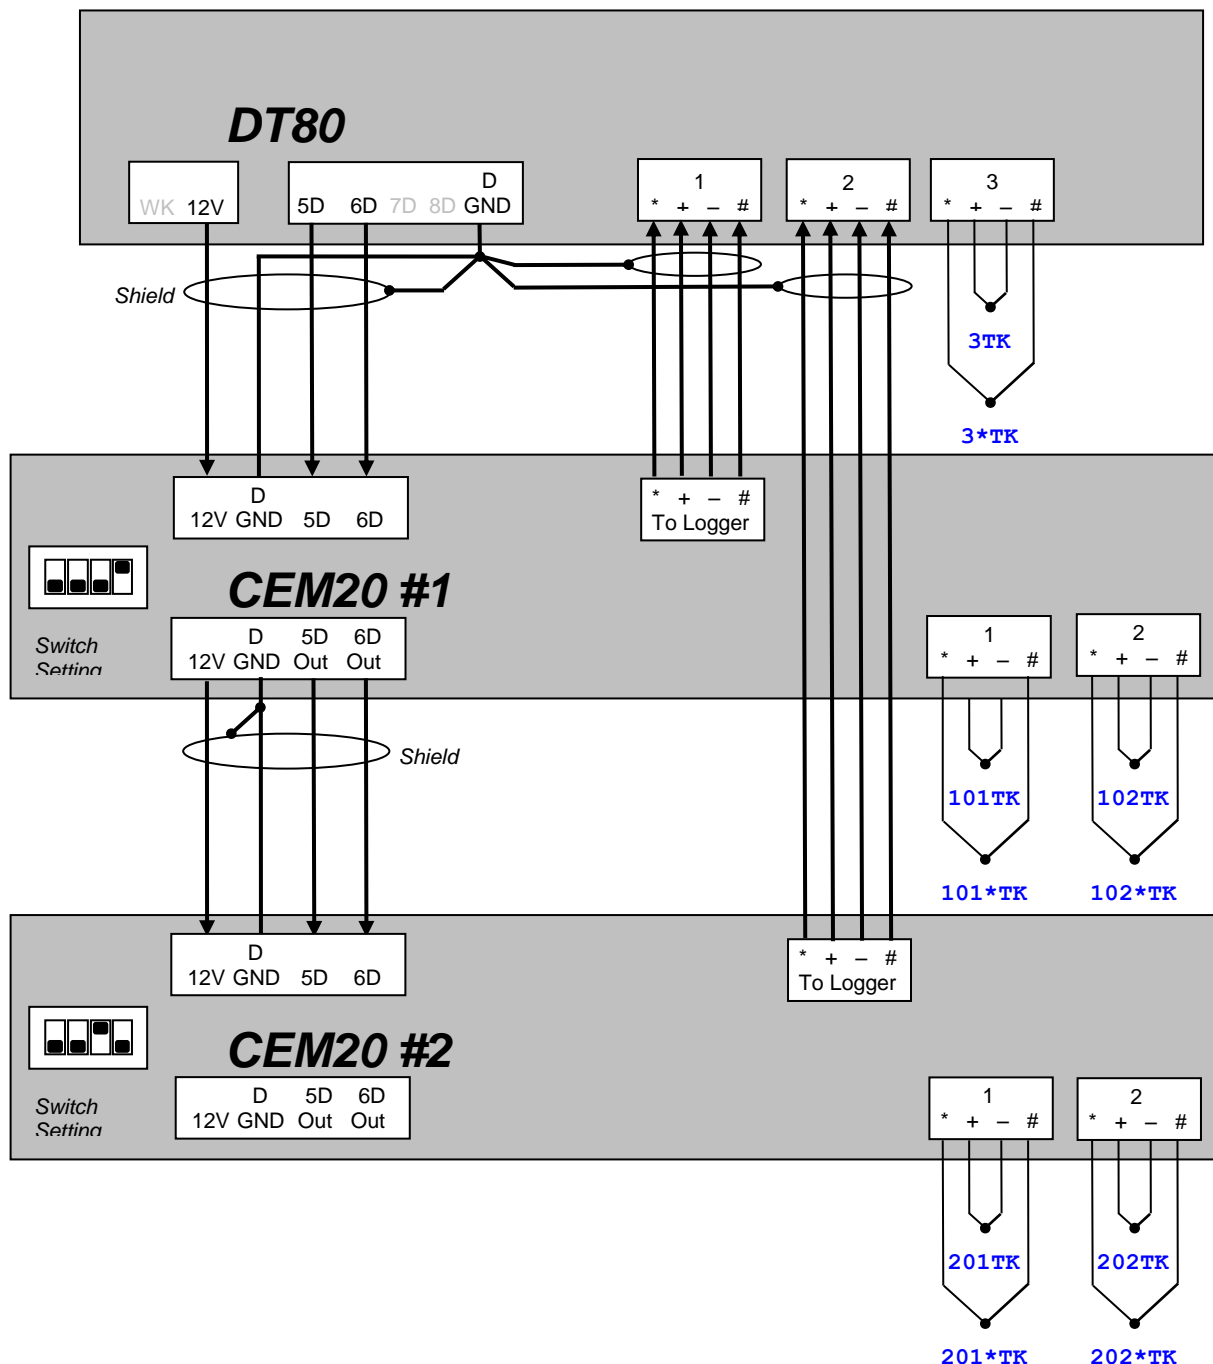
DT80

WK 12V

5D 6D 7D 8D D GND

1
* + – #

2
* + – #

3
* + – #

Shield

3TK

3*TK

D
12V GND 5D 6D

* + – #
To Logger

CEM20 #1

Switch Setting

D 5D 6D
12V GND Out Out

1
* + – #

2
* + – #

Shield

101TK

102TK

101*TK

102*TK

D
12V GND 5D 6D

* + – #
To Logger

CEM20 #2

Switch Setting

D 5D 6D
12V GND Out Out

1
* + – #

2
* + – #

201TK

202TK

201*TK

202*TK